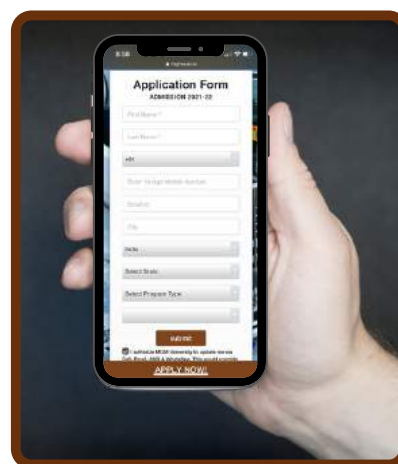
Application Form
ADMISSION 2021-22

First Name*

Last Name*

+91

Enter 10-digit Mobile Number

Email id

City

India

Select State

Select Program Type

SUBMIT

I authorize MGM University to update me via Call, Email, SMS & WhatsApp. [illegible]

APPLY NOW!